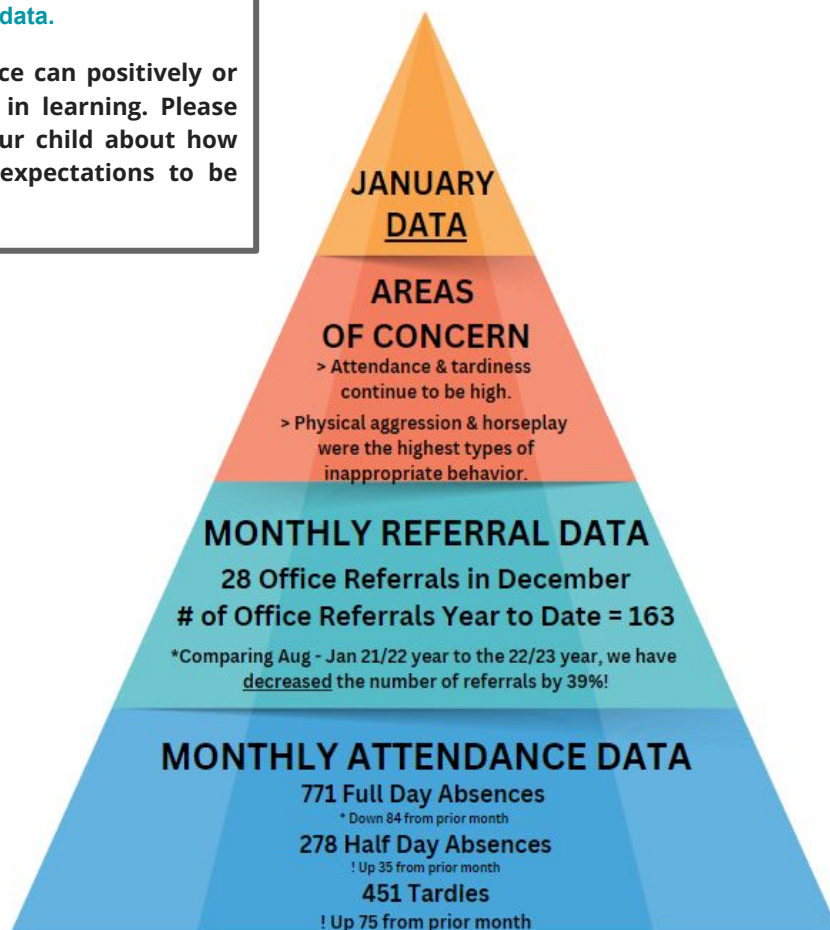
data.

ce can positively or in learning. Please ur child about how expectations to be

JANUARY DATA

AREAS OF CONCERN

> Attendance & tardiness continue to be high.

> Physical aggression & horseplay were the highest types of inappropriate behavior.

MONTHLY REFERRAL DATA

28 Office Referrals in December

# of Office Referrals Year to Date = 163

*Comparing Aug - Jan 21/22 year to the 22/23 year, we have decreased the number of referrals by 39%!

MONTHLY ATTENDANCE DATA

771 Full Day Absences

* Down 84 from prior month

278 Half Day Absences

! Up 35 from prior month

451 Tardies

! Up 75 from prior month